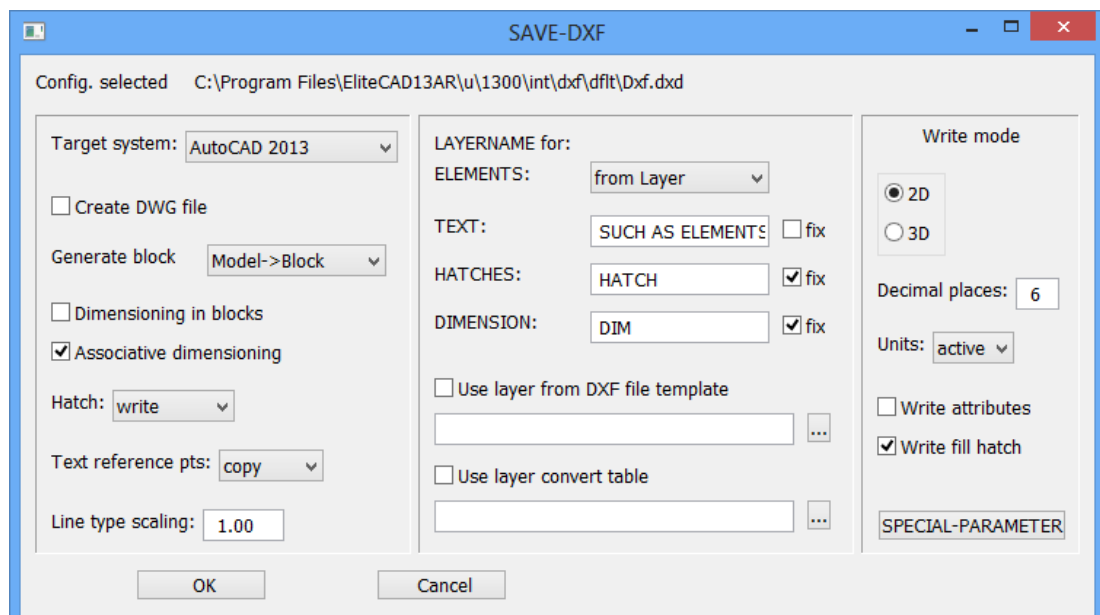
SAVE-DXF

Config. selected C:\Program Files\EliteCAD13AR\u\1300\int\dxf\dflt\Dxf.dxd

Target system: AutoCAD 2013

Create DWG file

Generate block Model->Block

Dimensioning in blocks

Associative dimensioning

Hatch: write

Text reference pts: copy

Line type scaling: 1.00

LAYERNAME for:

ELEMENTS: from Layer

TEXT: SUCH AS ELEMENTS fix

HATCHES: HATCH fix

DIMENSION: DIM fix

Use layer from DXF file template

...

Use layer convert table

...

Write mode

2D

3D

Decimal places: 6

Units: active

Write attributes

Write fill hatch

SPECIAL-PARAMETER

OK

Cancel